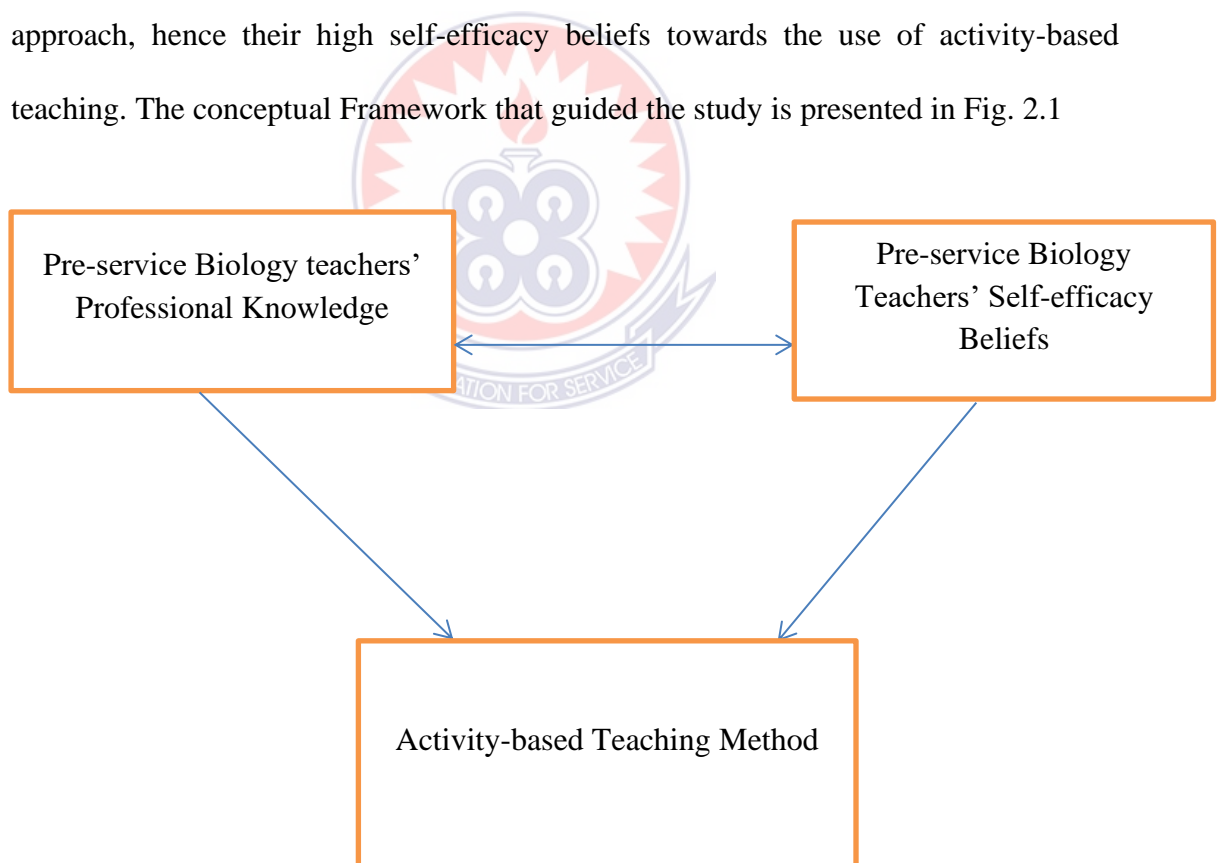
approach, hence their high self-efficacy beliefs towards the use of activity-based teaching. The conceptual Framework that guided the study is presented in Fig. 2.1

Pre-service Biology teachers' Professional Knowledge

Pre-service Biology Teachers' Self-efficacy Beliefs

Activity-based Teaching Method

ATION FOR SERVICE